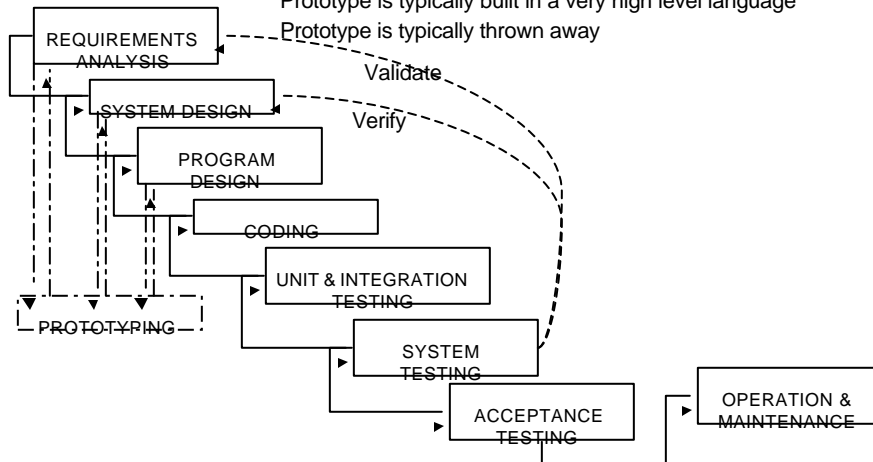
Prototype is typically built in a very high level language
Prototype is typically thrown away

REQUIREMENTS ANALYSIS

Validate

SYSTEM DESIGN

Verify

PROGRAM DESIGN

CODING

UNIT & INTEGRATION TESTING

PROTOTYPING

SYSTEM TESTING

ACCEPTANCE TESTING

OPERATION & MAINTENANCE